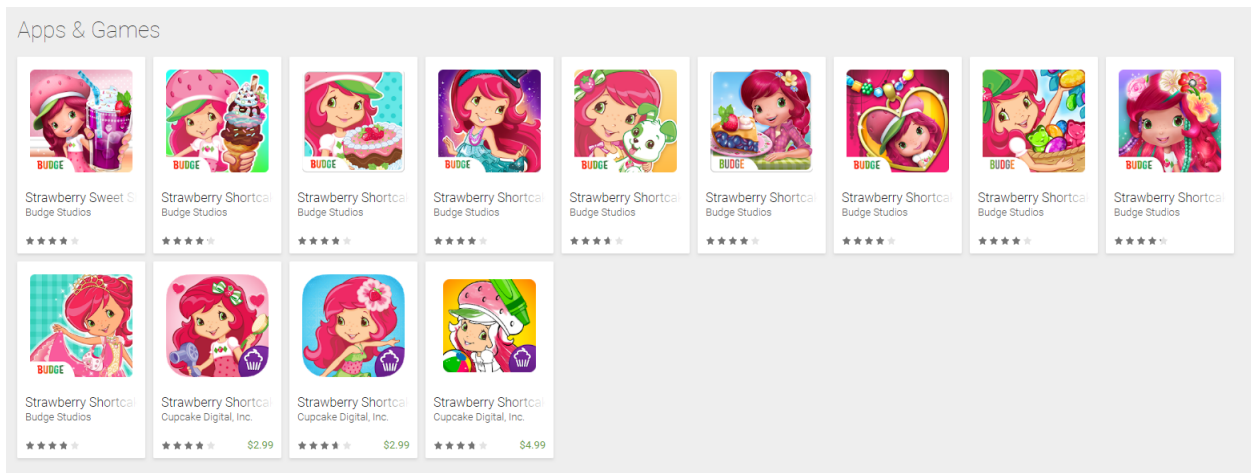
Apps & Games

BUDGE
Strawberry Sweet S
Budge Studios

BUDGE
Strawberry Shortca
Budge Studios

BUDGE
Strawberry Shortca
Budge Studios

BUDGE
Strawberry Shortca
Budge Studios

BUDGE
Strawberry Shortca
Budge Studios

BUDGE
Strawberry Shortca
Budge Studios

BUDGE
Strawberry Shortca
Budge Studios

BUDGE
Strawberry Shortca
Budge Studios

BUDGE
Strawberry Shortca
Budge Studios

BUDGE
Strawberry Shortca
Budge Studios

Strawberry Shortca
Cupcake Digital, Inc.
$2.99

Strawberry Shortca
Cupcake Digital, Inc.
$2.99

Strawberry Shortca
Cupcake Digital, Inc.
$4.99